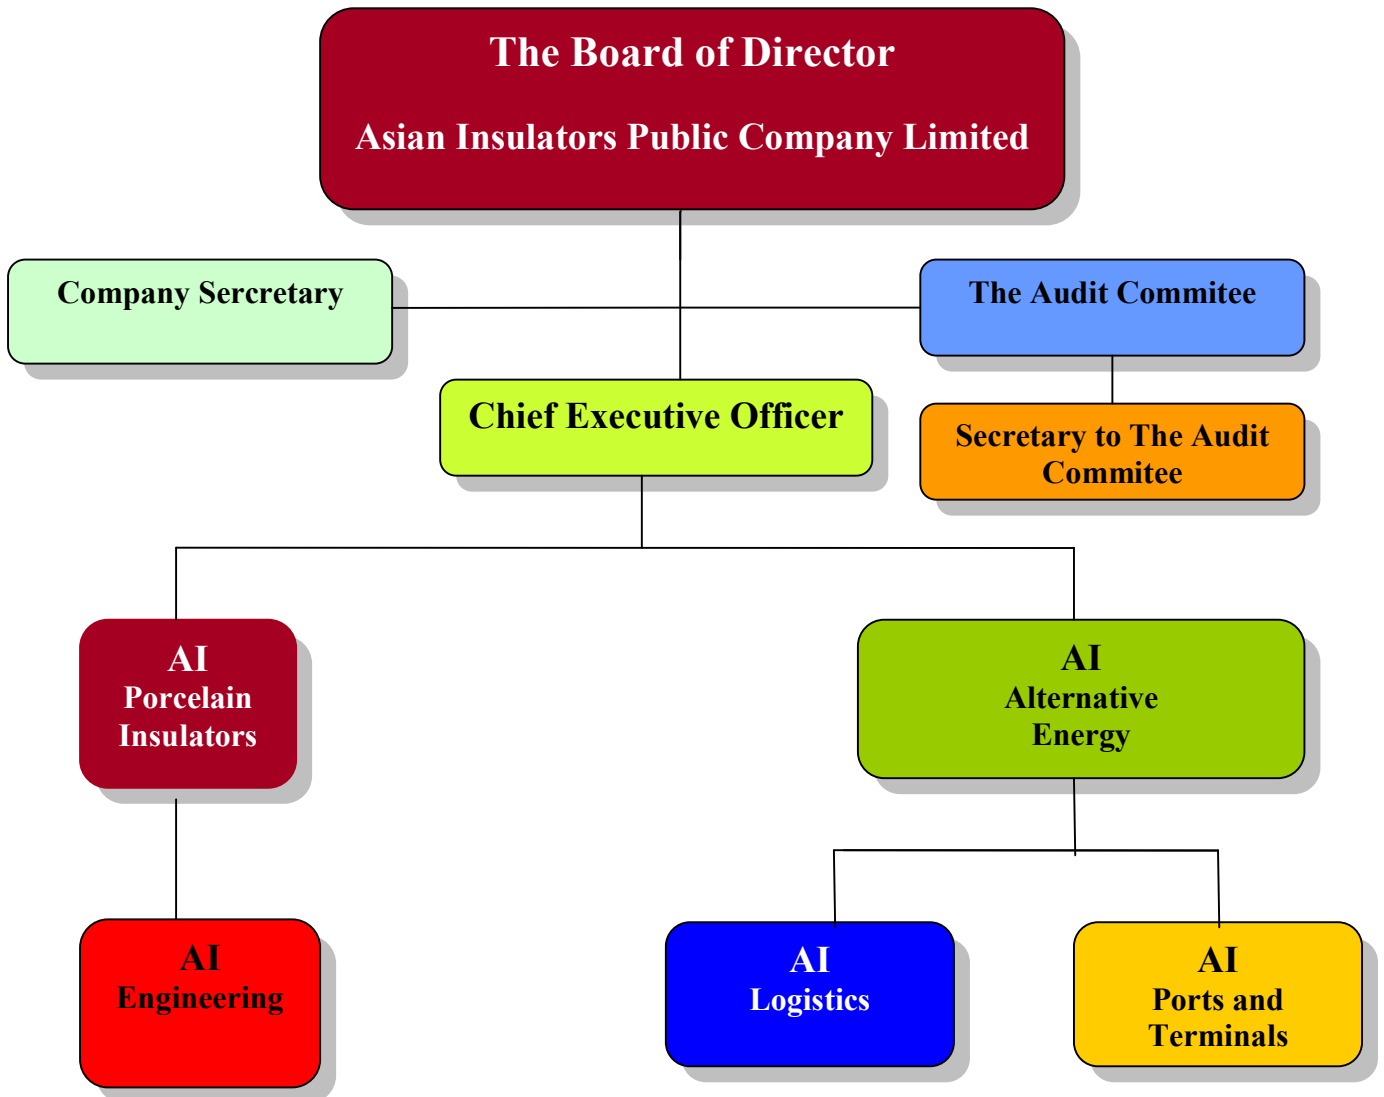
The Board of Director

Asian Insulators Public Company Limited

Company Sercretary

The Audit Commitee

Chief Executive Officer

Secretary to The Audit Commitee

AI
Porcelain
Insulators

AI
Alternative
Energy

AI
Engineering

AI
Logistics

AI
Ports and
Terminals